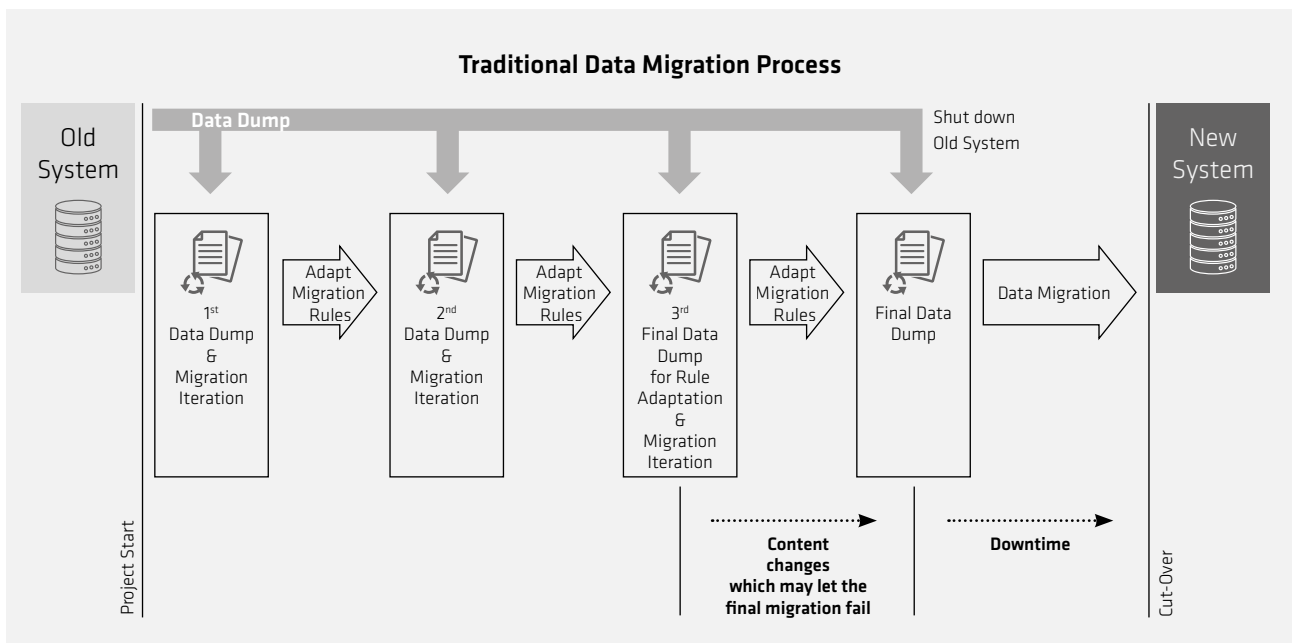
Traditional Data Migration Process

Old System

Data Dump

Shut down Old System

New System

$1^{st}$ Data Dump & Migration Iteration

Adapt Migration Rules

$2^{nd}$ Data Dump & Migration Iteration

Adapt Migration Rules

$3^{rd}$ Final Data Dump for Rule Adaptation & Migration Iteration

Adapt Migration Rules

Final Data Dump

Data Migration

Project Start

Content changes which may let the final migration fail

Downtime

Cut-Over